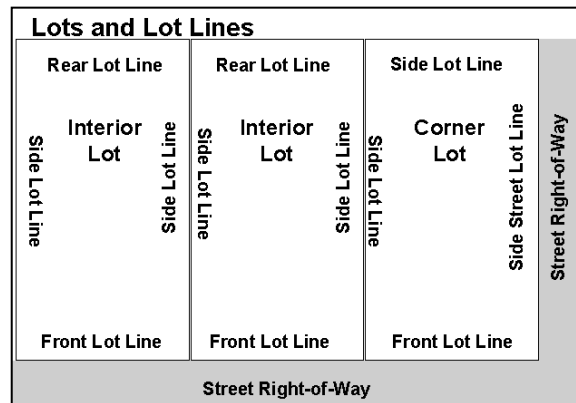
Lots and Lot Lines

Rear Lot Line

Side Lot Line

Interior Lot

Side Lot Line

Front Lot Line

Rear Lot Line

Side Lot Line

Interior Lot

Side Lot Line

Front Lot Line

Side Lot Line

Side Lot Line

Corner Lot

Side Street Lot Line

Front Lot Line

Street Right-of-Way

Street Right-of-Way